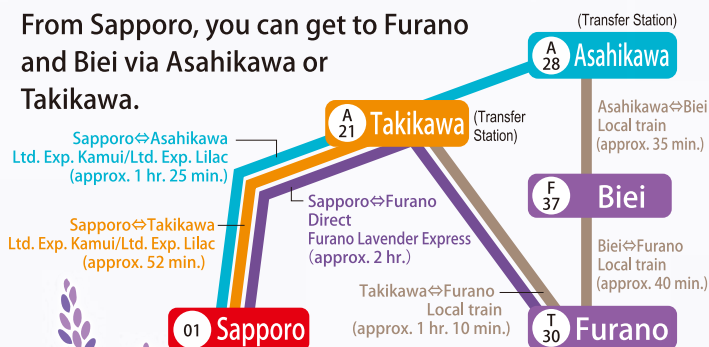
From Sapporo, you can get to Furano and Biei via Asahikawa or Takikawa.

(Transfer Station)

A 28 Asahikawa

A 21 Takikawa

(Transfer Station)

Sapporo⇔Asahikawa
Ltd. Exp. Kamui/Ltd. Exp. Lilac
(approx. 1 hr. 25 min.)

Asahikawa⇔Biei
Local train
(approx. 35 min.)

F 37 Biei

Sapporo⇔Furano
Direct
Furano Lavender Express
(approx. 2 hr.)

Sapporo⇔Takikawa
Ltd. Exp. Kamui/Ltd. Exp. Lilac
(approx. 52 min.)

Biei⇔Furano
Local train
(approx. 40 min.)

Takikawa⇔Furano
Local train
(approx. 1 hr. 10 min.)

01 Sapporo

T 30 Furano